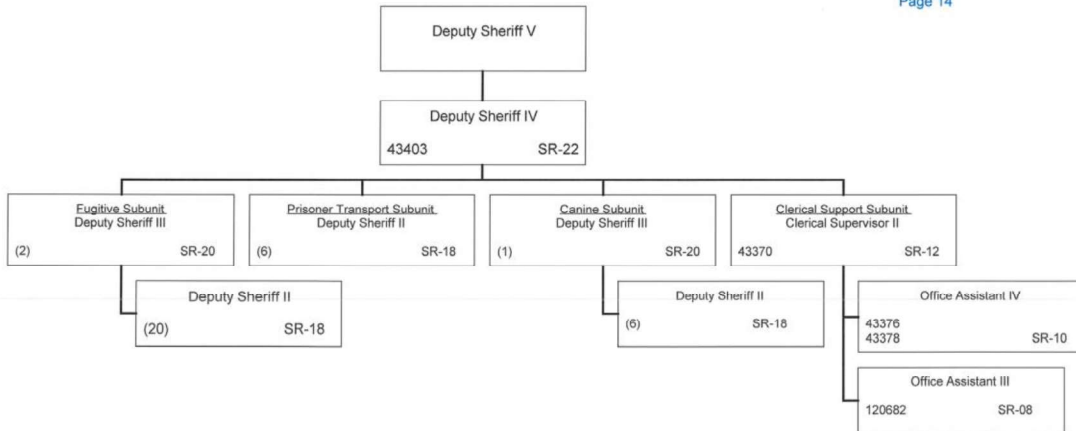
Page 14

Deputy Sheriff V

Deputy Sheriff IV
43403 SR-22

Fugitive Subunit
Deputy Sheriff III
(2) SR-20

Deputy Sheriff II
(20) SR-18

Prisoner Transport Subunit
Deputy Sheriff II
(6) SR-18

Canine Subunit
Deputy Sheriff III
(1) SR-20

Deputy Sheriff II
(6) SR-18

Clerical Support Subunit
Clerical Supervisor II
43370 SR-12

Office Assistant IV
43376
43378 SR-10

Office Assistant III
120682 SR-08